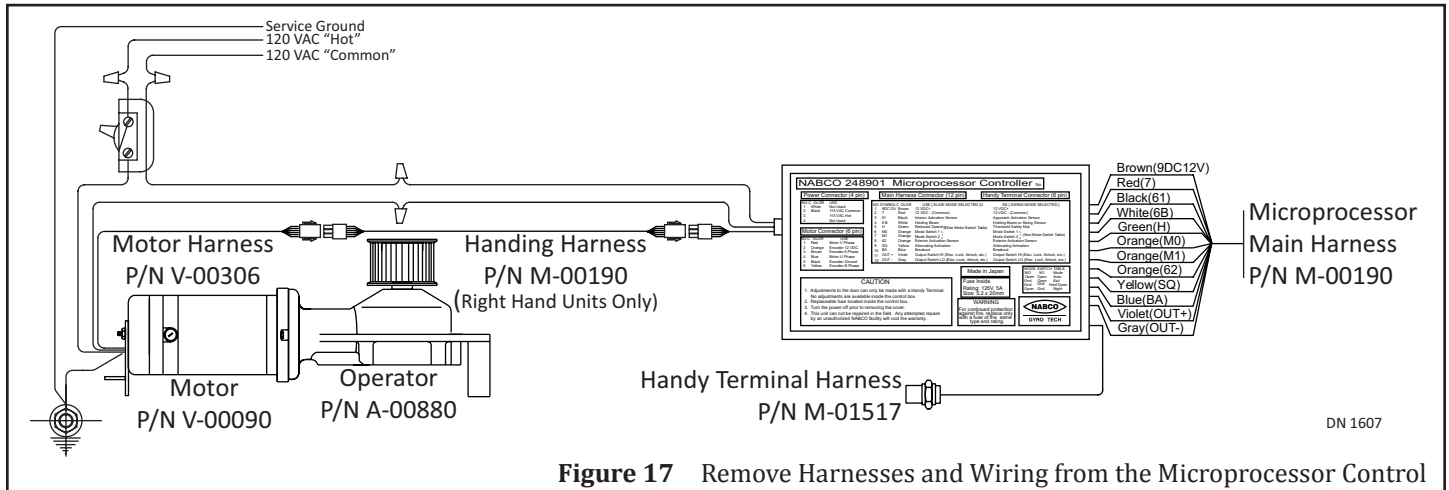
Service Ground
120 VAC "Hot"
120 VAC "Common"

NABCO 248901 Microprocessor Controller

Power Connector (4 pin)

Main Harness Connector (12 pin)

Handy Terminal Connector (6 pin)

Motor Connector (6 pin)

CAUTION

1. Adjustments to the door can only be made with a Handy Terminal. No adjustments are available inside the control box.
2. Replaceable fuse located inside the control box.
3. Turn the power off prior to removing the cover.
4. This unit can not be repaired in the field. Any attempted repairs by an unauthorized NABCO facility will void the warranty.

Made in Japan

Fuse Inside
Rating: 125V, 5A
Size: 5.2 x 20mm

WARNING
For continued protection against fire, replace only with a fuse of the same type and rating.

NABCO
GYRO TECH

Brown(9DC12V)
Red(7)
Black(61)
White(6B)
Green(H)
Orange(M0)
Orange(M1)
Orange(62)
Yellow(SQ)
Blue(BA)
Violet(OUT+)
Gray(OUT-)

Microprocessor
Main Harness
P/N M-00190

Motor Harness
P/N V-00306

Handing Harness
P/N M-00190
(Right Hand Units Only)

Motor
P/N V-00090

Operator
P/N A-00880

Handy Terminal Harness
P/N M-01517

DN 1607

**Figure 17** Remove Harnesses and Wiring from the Microprocessor Control